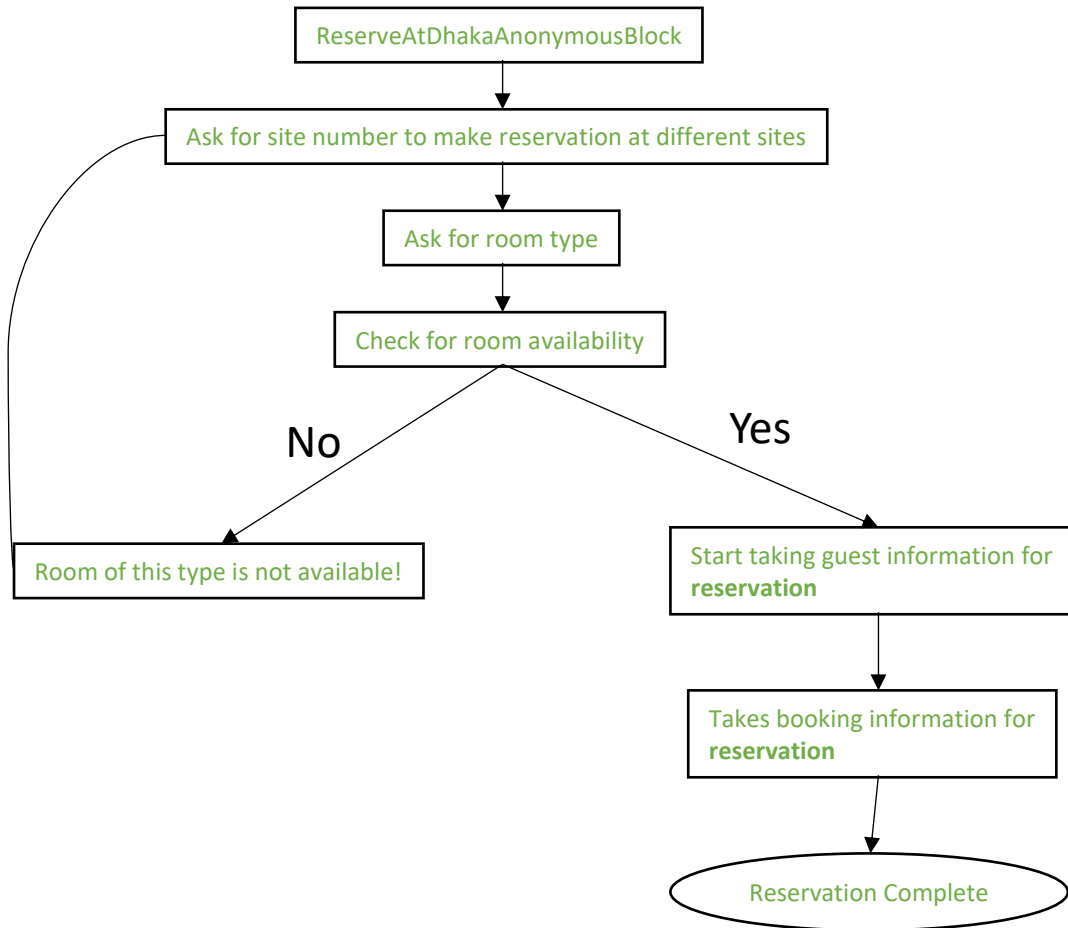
ReserveAtDhakaAnonymousBlock

Ask for site number to make reservation at different sites

Ask for room type

Check for room availability

No

Yes

Room of this type is not available!

Start taking guest information for **reservation**

Takes booking information for **reservation**

Reservation Complete